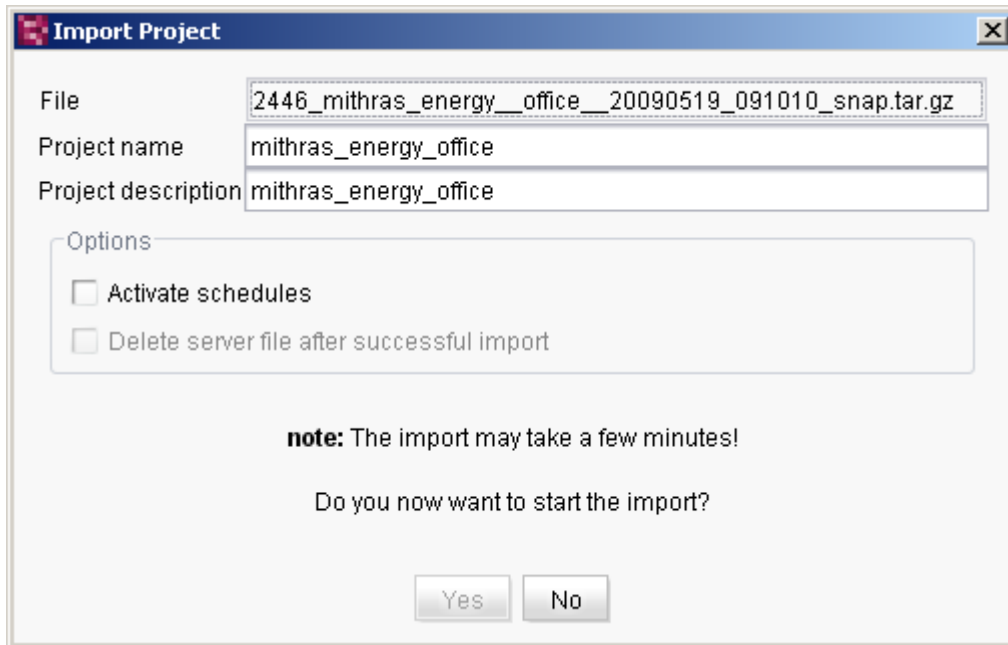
Import Project

File 2446_mithras_energy__office__20090519_091010_snap.tar.gz

Project name mithras_energy_office

Project description mithras_energy_office

Options

Activate schedules

Delete server file after successful import

**note:** The import may take a few minutes!

Do you now want to start the import?

Yes No